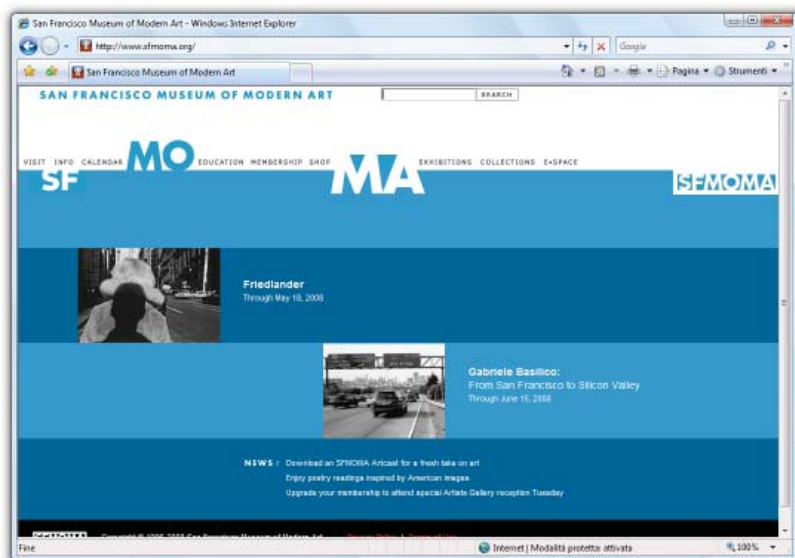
San Francisco Museum of Modern Art - Windows Internet Explorer

http://www.sfmoma.org/

Google

San Francisco Museum of Modern Art

Pagina ▾ Strumenti ▾

SAN FRANCISCO MUSEUM OF MODERN ART

SEARCH

VISIT INFO CALENDAR MO EDUCATION MEMBERSHIP SHOP MA EXHIBITIONS COLLECTIONS E•SPACE

SF

SFMOMA

Friedlander
Through May 18, 2008

Gabriele Basilico:
From San Francisco to Silicon Valley
Through June 15, 2008

NEWS : Download an SFMOMA Artcast for a fresh take on art
Enjoy poetry readings inspired by American images
Upgrade your membership to attend special Artists Gallery reception Tuesday

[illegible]

Fine

Internet | Modalità protetta: attivata

100%